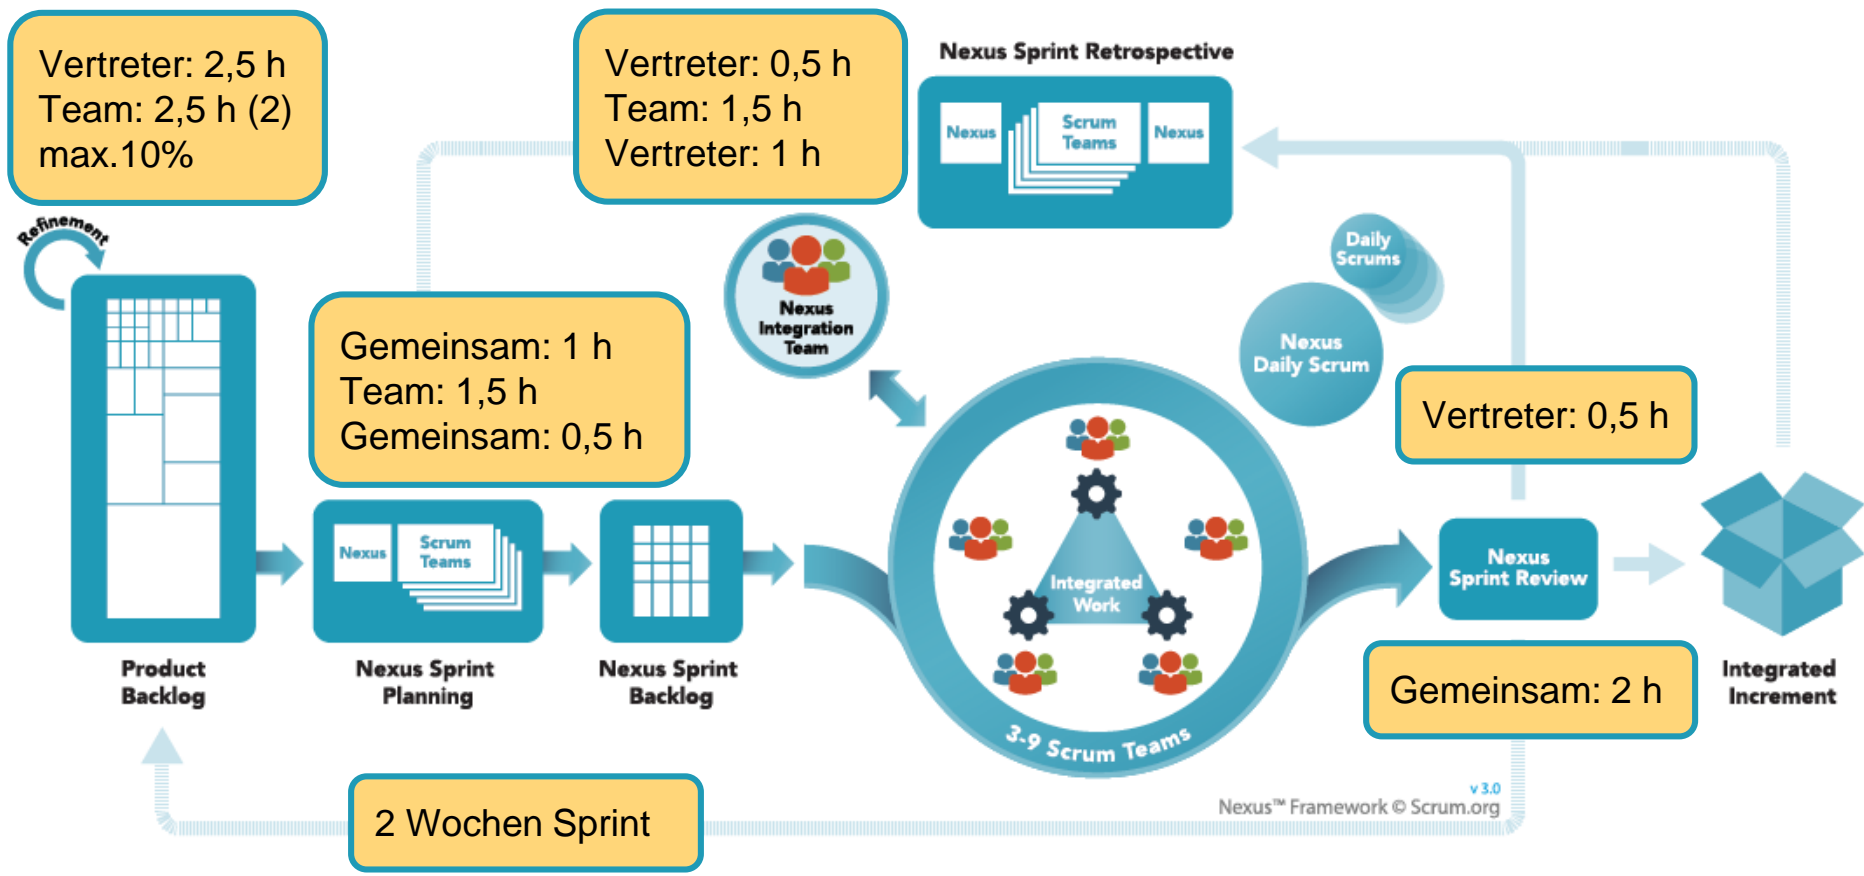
Vertreter: 2,5 h
Team: 2,5 h (2)
max.10%

Vertreter: 0,5 h
Team: 1,5 h
Vertreter: 1 h

Nexus Sprint Retrospective

Nexus

Scrum Teams

Nexus

Refinement

Nexus Integration Team

Daily Scrums

Nexus Daily Scrum

Gemeinsam: 1 h
Team: 1,5 h
Gemeinsam: 0,5 h

Vertreter: 0,5 h

Nexus

Scrum Teams

Integrated Work

Nexus Sprint Review

Product Backlog

Nexus Sprint Planning

Nexus Sprint Backlog

Gemeinsam: 2 h

Integrated Increment

3-9 Scrum Teams

v 3.0
Nexus™ Framework © Scrum.org

2 Wochen Sprint